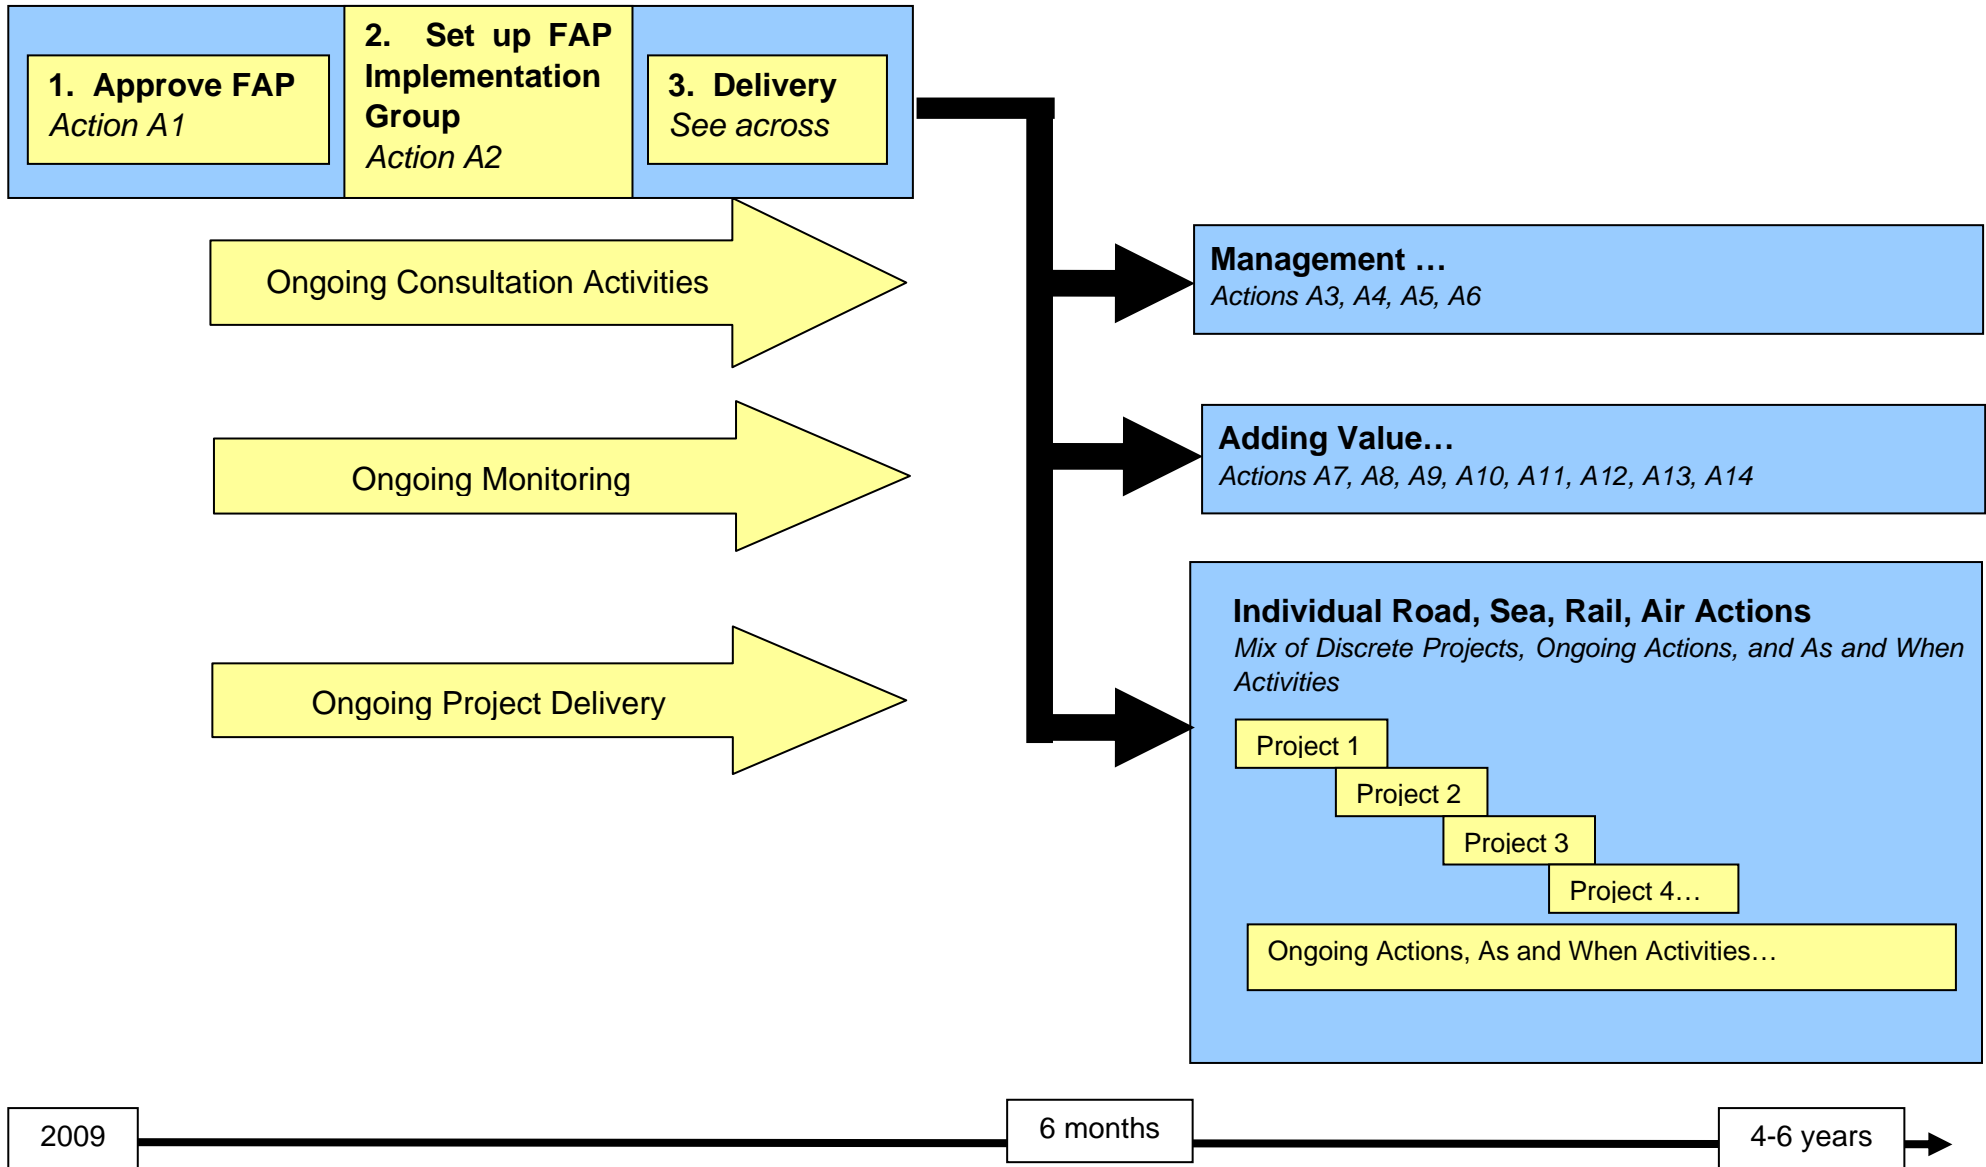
1. Approve FAP
Action A1

2. Set up FAP Implementation Group
Action A2

3. Delivery
See across

Ongoing Consultation Activities

Ongoing Monitoring

Ongoing Project Delivery

Management …
Actions A3, A4, A5, A6

Adding Value…
Actions A7, A8, A9, A10, A11, A12, A13, A14

Individual Road, Sea, Rail, Air Actions
Mix of Discrete Projects, Ongoing Actions, and As and When Activities

Project 1
Project 2
Project 3
Project 4…

Ongoing Actions, As and When Activities…

2009
6 months
4-6 years